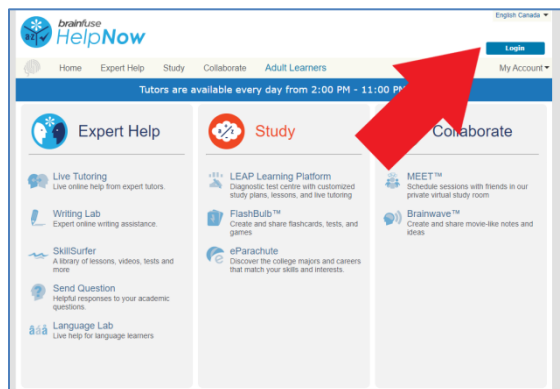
English Canada

brainfuse HelpNow

Login

Home Expert Help Study Collaborate Adult Learners My Account

Tutors are available every day from 2:00 PM - 11:00 PM

Expert Help

Live Tutoring
Live online help from expert tutors.

Writing Lab
Expert online writing assistance.

SkillSurfer
A library of lessons, videos, tests and more

Send Question
Helpful responses to your academic questions.

Language Lab
Live help for language learners

Study

LEAP Learning Platform
Diagnostic test centre with customized study plans, lessons, and live tutoring

FlashBulb™
Create and share flashcards, tests, and games

eParachute
Discover the college majors and careers that match your skills and interests.

Collaborate

MEET™
Schedule sessions with friends in our private virtual study room

Brainwave™
Create and share movie-like notes and ideas